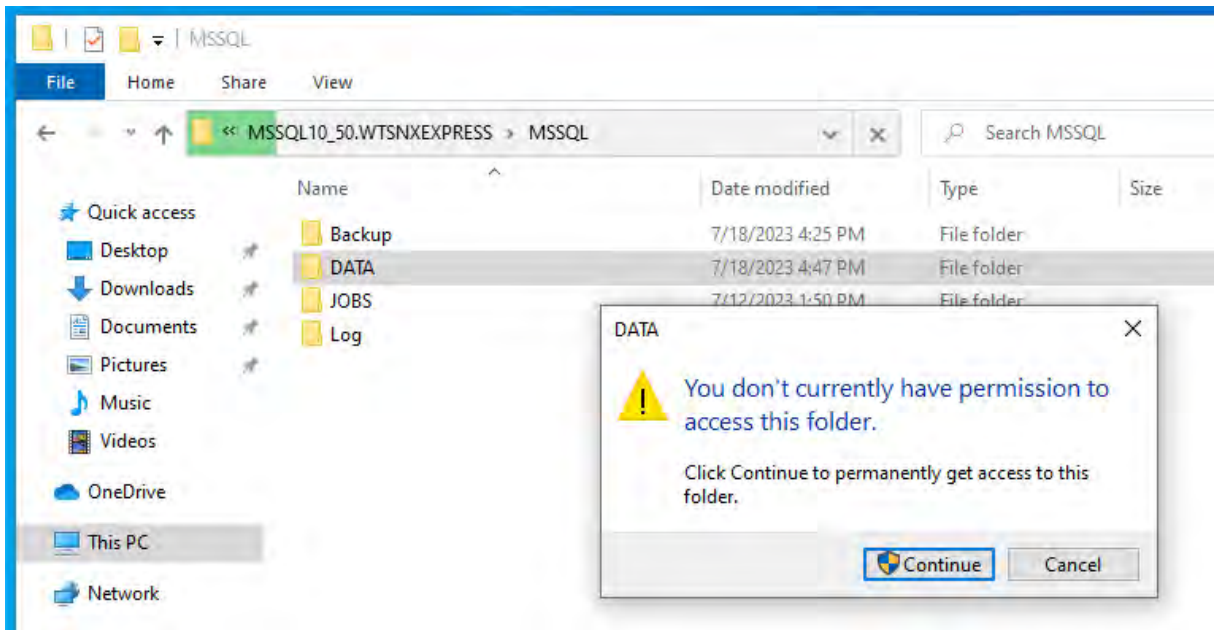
MSSQL

File Home Share View

« MSSQL10_50.WTSNXEXPRESS > MSSQL

Search MSSQL

Quick access
Desktop
Downloads
Documents
Pictures
Music
Videos
OneDrive
This PC
Network

| Name | Date modified | Type | Size |
|---|---|---|---|
| Backup | 7/18/2023 4:25 PM | File folder | |
| DATA | 7/18/2023 4:47 PM | File folder | |
| JOBS | 7/12/2023 1:50 PM | File folder | |
| Log | | | |

DATA

You don't currently have permission to access this folder.

Click Continue to permanently get access to this folder.

Continue Cancel